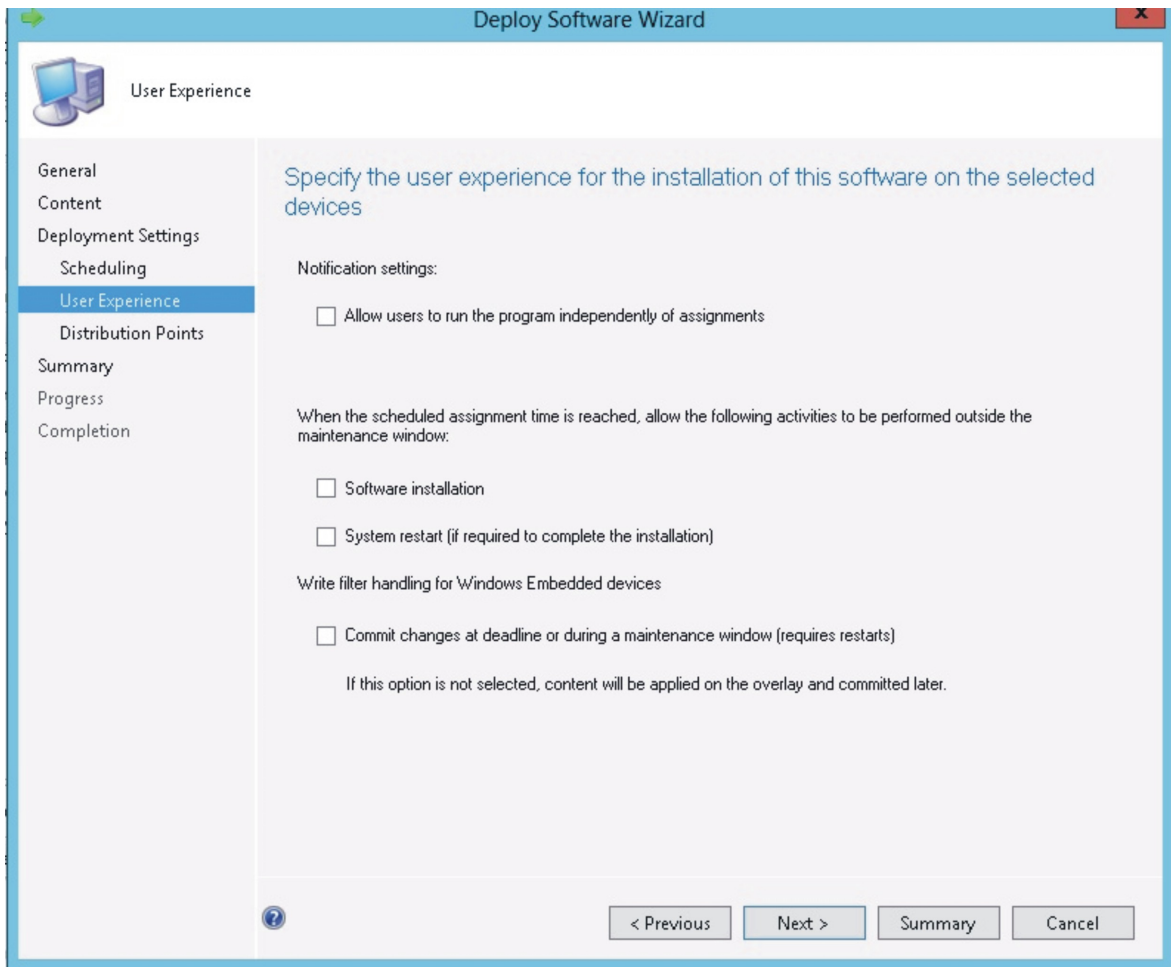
Deploy Software Wizard

x

User Experience

General
Content
Deployment Settings
Scheduling
User Experience
Distribution Points
Summary
Progress
Completion

Specify the user experience for the installation of this software on the selected devices

Notification settings:

Allow users to run the program independently of assignments

When the scheduled assignment time is reached, allow the following activities to be performed outside the maintenance window:

Software installation

System restart (if required to complete the installation)

Write filter handling for Windows Embedded devices

Commit changes at deadline or during a maintenance window (requires restarts)

If this option is not selected, content will be applied on the overlay and committed later.

< Previous
Next >
Summary
Cancel